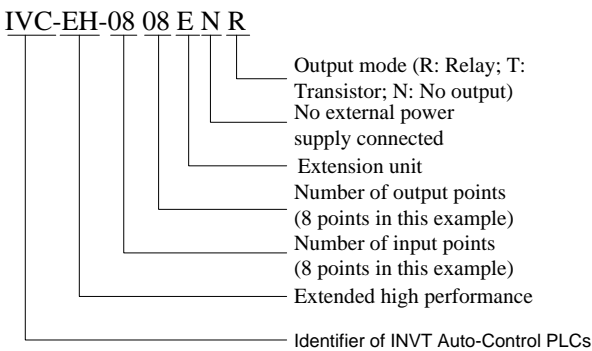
IVC-EH-08 08 E N R

Output mode (R: Relay; T: Transistor; N: No output)

No external power supply connected

Extension unit

Number of output points (8 points in this example)

Number of input points (8 points in this example)

Extended high performance

Identifier of INVT Auto-Control PLCs